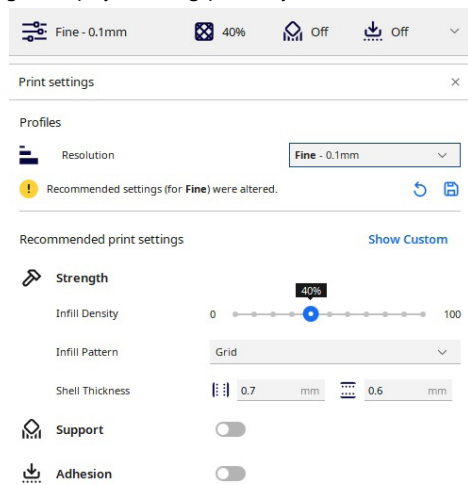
Fine - 0.1mm 40% Off Off

Print settings ×

Profiles

Resolution Fine - 0.1mm

Recommended settings (for Fine) were altered.

Recommended print settings Show Custom

Strength

Infill Density 0 40% 100

Infill Pattern Grid

Shell Thickness 0.7 mm 0.6 mm

Support

Adhesion